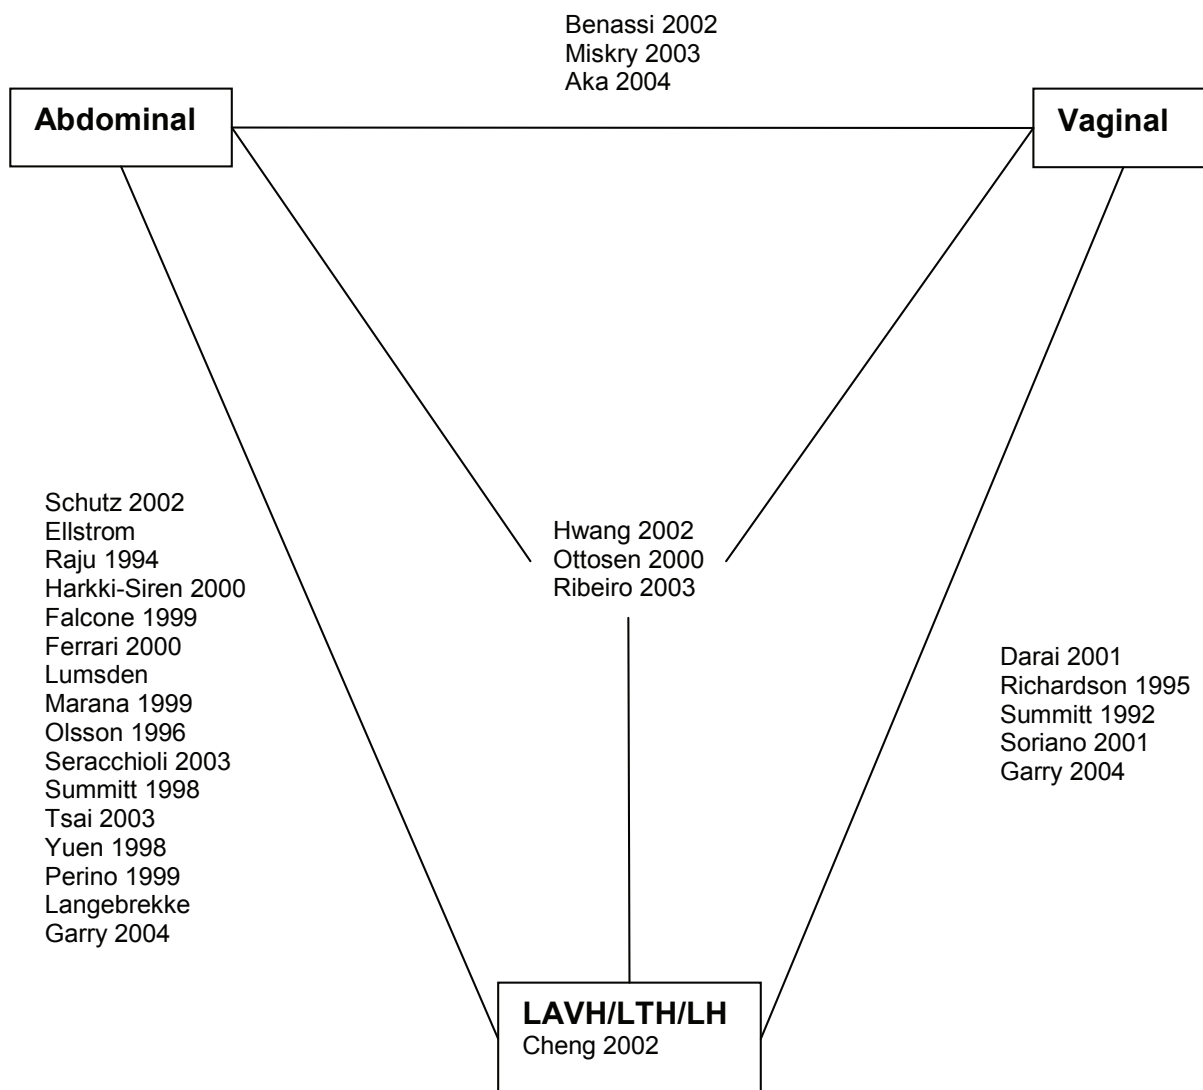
Benassi 2002
Miskry 2003
Aka 2004

Abdominal

Vaginal

Schutz 2002
Ellstrom
Raju 1994
Harkki-Siren 2000
Falcone 1999
Ferrari 2000
Lumsden
Marana 1999
Olsson 1996
Seracchioli 2003
Summitt 1998
Tsai 2003
Yuen 1998
Perino 1999
Langebrekke
Garry 2004

Hwang 2002
Ottosen 2000
Ribeiro 2003

Darai 2001
Richardson 1995
Summitt 1992
Soriano 2001
Garry 2004

LAVH/LTH/LH
Cheng 2002